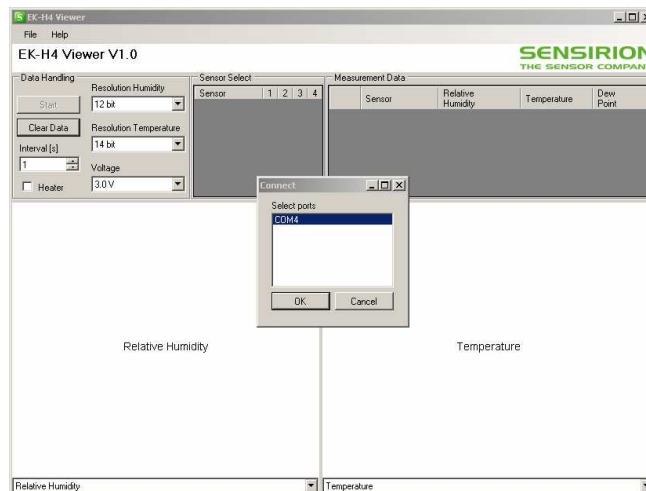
EK-H4 Viewer

File Help

EK-H4 Viewer V1.0

SENSIRION
THE SENSOR COMPAN

Data Handling

Start

Clear Data

Interval [s]

1

Heater

Resolution Humidity

12 bit

Resolution Temperature

14 bit

Voltage

3.0 V

Sensor Select

| Sensor | 1 | 2 | 3 | 4 |
|---|---|---|---|---|

Measurement Data

| | Sensor | Relative Humidity | Temperature | Dew Point |
|---|---|---|---|---|

Connect

Select ports

COM4

OK

Cancel

Relative Humidity

Temperature

Relative Humidity

Temperature